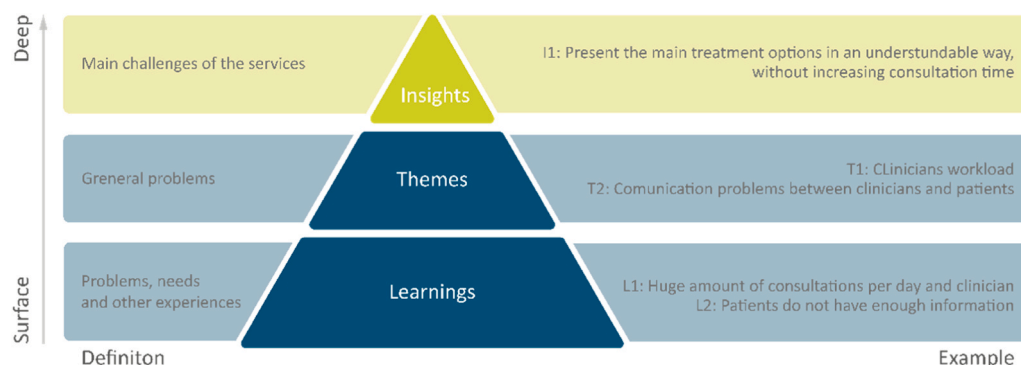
Deep

Main challenges of the services

Insights

I1: Present the main treatment options in an understundable way, without increasing consultation time

Greneral problems

Themes

T1: CLinicians workload
T2: Comunication problems between clinicians and patients

Problems, needs and other experiences

Learnings

L1: Huge amount of consultations per day and clinician
L2: Patients do not have enough information

Surface

Definiton

Example